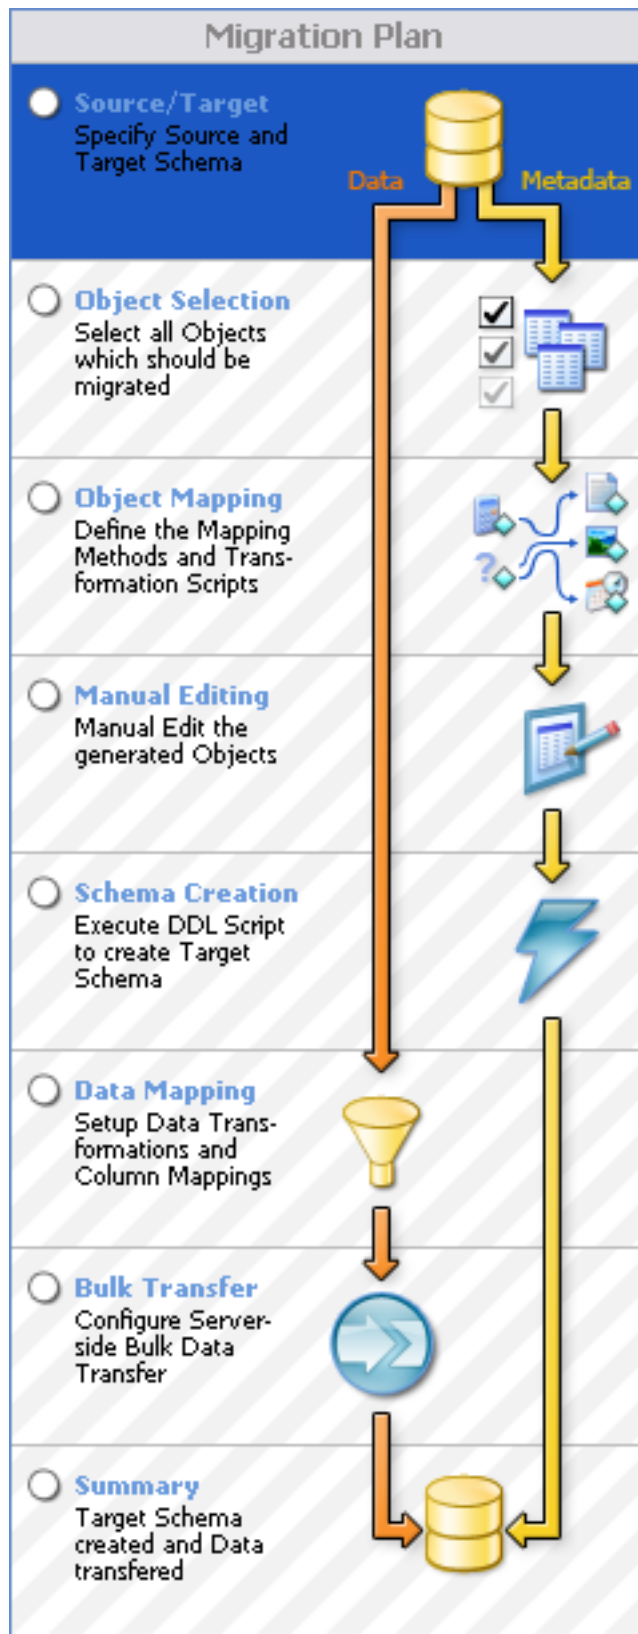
Migration Plan

Source/Target
Specify Source and Target Schema

Data

Metadata

Object Selection
Select all Objects which should be migrated

Object Mapping
Define the Mapping Methods and Transformation Scripts

Manual Editing
Manual Edit the generated Objects

Schema Creation
Execute DDL Script to create Target Schema

Data Mapping
Setup Data Transformations and Column Mappings

Bulk Transfer
Configure Server-side Bulk Data Transfer

Summary
Target Schema created and Data transfered